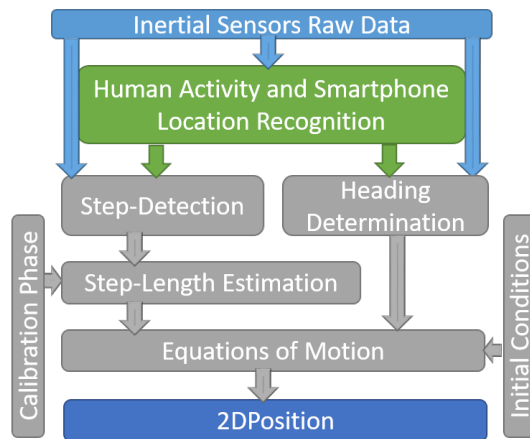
Inertial Sensors Raw Data

Human Activity and Smartphone Location Recognition

Step-Detection

Heading Determination

Calibration Phase

Step-Length Estimation

Initial Conditions

Equations of Motion

2DPosition